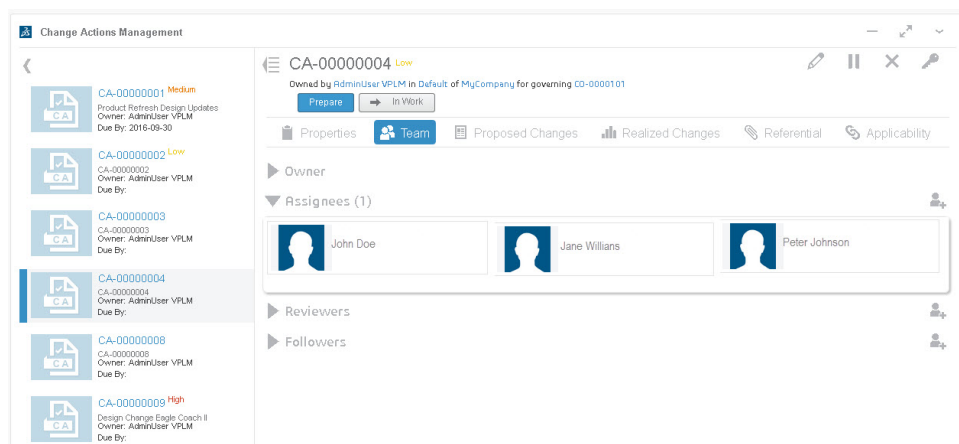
Change Actions Management

CA-00000001 Medium
Product Refresh Design Updates
Owner: AdminUser VPLM
Due By: 2016-09-30

CA-00000002 Low
CA-00000002
Owner: AdminUser VPLM
Due By:

CA-00000003
CA-00000003
Owner: AdminUser VPLM
Due By:

CA-00000004
CA-00000004
Owner: AdminUser VPLM
Due By:

CA-00000008
CA-00000008
Owner: AdminUser VPLM
Due By:

CA-00000009 High
Design Change Eagle Coach II
Owner: AdminUser VPLM
Due By:

CA-00000004 Low
Owned by AdminUser VPLM in Default of MyCompany for governing CO-0000101

Prepare → In Work

Properties Team Proposed Changes Realized Changes Referential Applicability

Owner

Assignees (1)

John Doe Jane Willians Peter Johnson

Reviewers

Followers